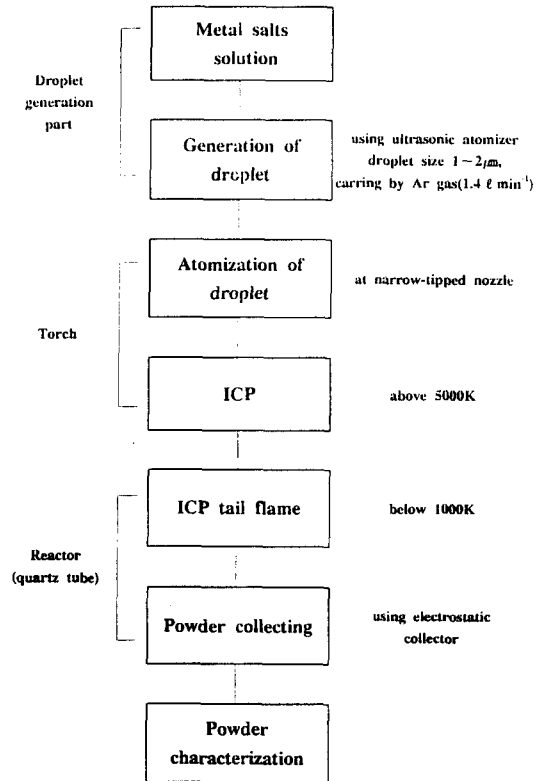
Metal salts solution

Droplet generation part

Generation of droplet

using ultrasonic atomizer droplet size $1-2\mu m$, carring by Ar gas($1.4\ \ell\ min^{-1}$)

Atomization of droplet

at narrow-tipped nozzle

Torch

ICP

above 5000K

ICP tail flame

below 1000K

Reactor (quartz tube)

Powder collecting

using electrostatic collector

Powder characterization